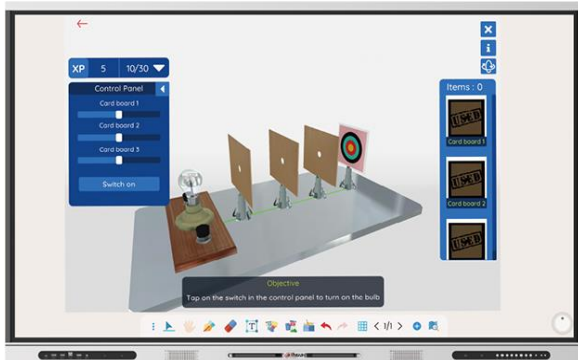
XP 5 10/30

Control Panel

Card board 1

Card board 2

Card board 3

Switch on

Items : 0

USED

Card board 1

USED

Card board 2

USED

Objective

Tap on the switch in the control panel to turn on the bulb

1/1